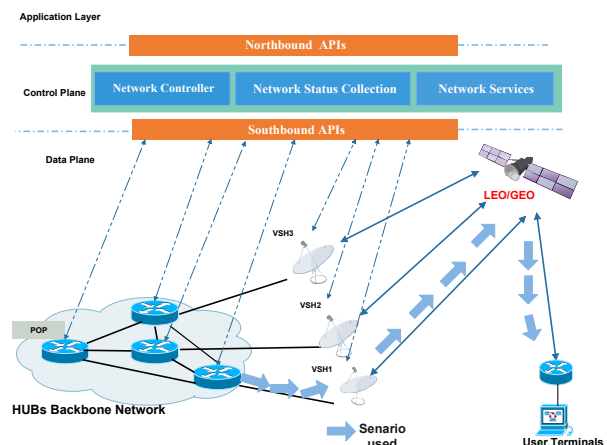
Application Layer

Northbound APIs

Control Plane

Network Controller

Network Status Collection

Network Services

Southbound APIs

Data Plane

LEO/GEO

VSH3

VSH2

VSH1

POP

HUBs Backbone Network

Senario used

User Terminals